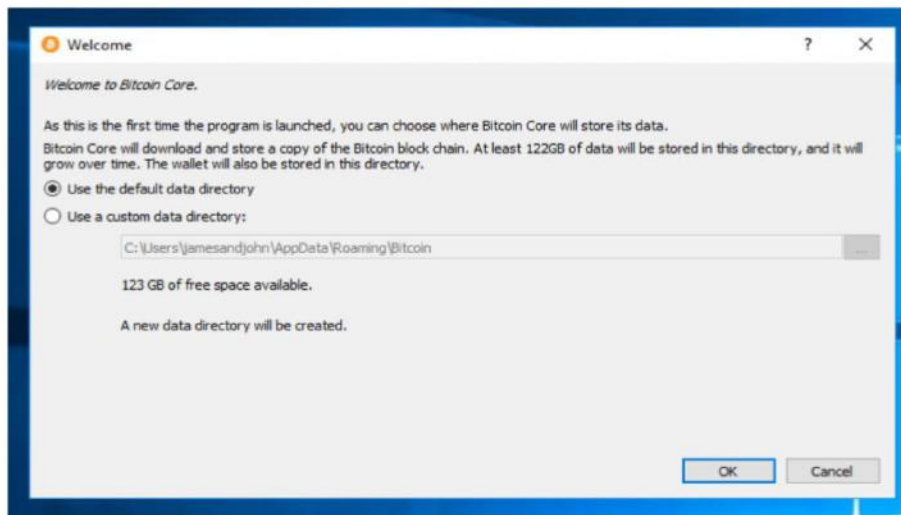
Welcome

?

X

Welcome to Bitcoin Core.

As this is the first time the program is launched, you can choose where Bitcoin Core will store its data.

Bitcoin Core will download and store a copy of the Bitcoin block chain. At least 122GB of data will be stored in this directory, and it will grow over time. The wallet will also be stored in this directory.

Use the default data directory

Use a custom data directory:

C:\Users\jamesandjohn\AppData\Roaming\Bitcoin

...

123 GB of free space available.

A new data directory will be created.

OK

Cancel